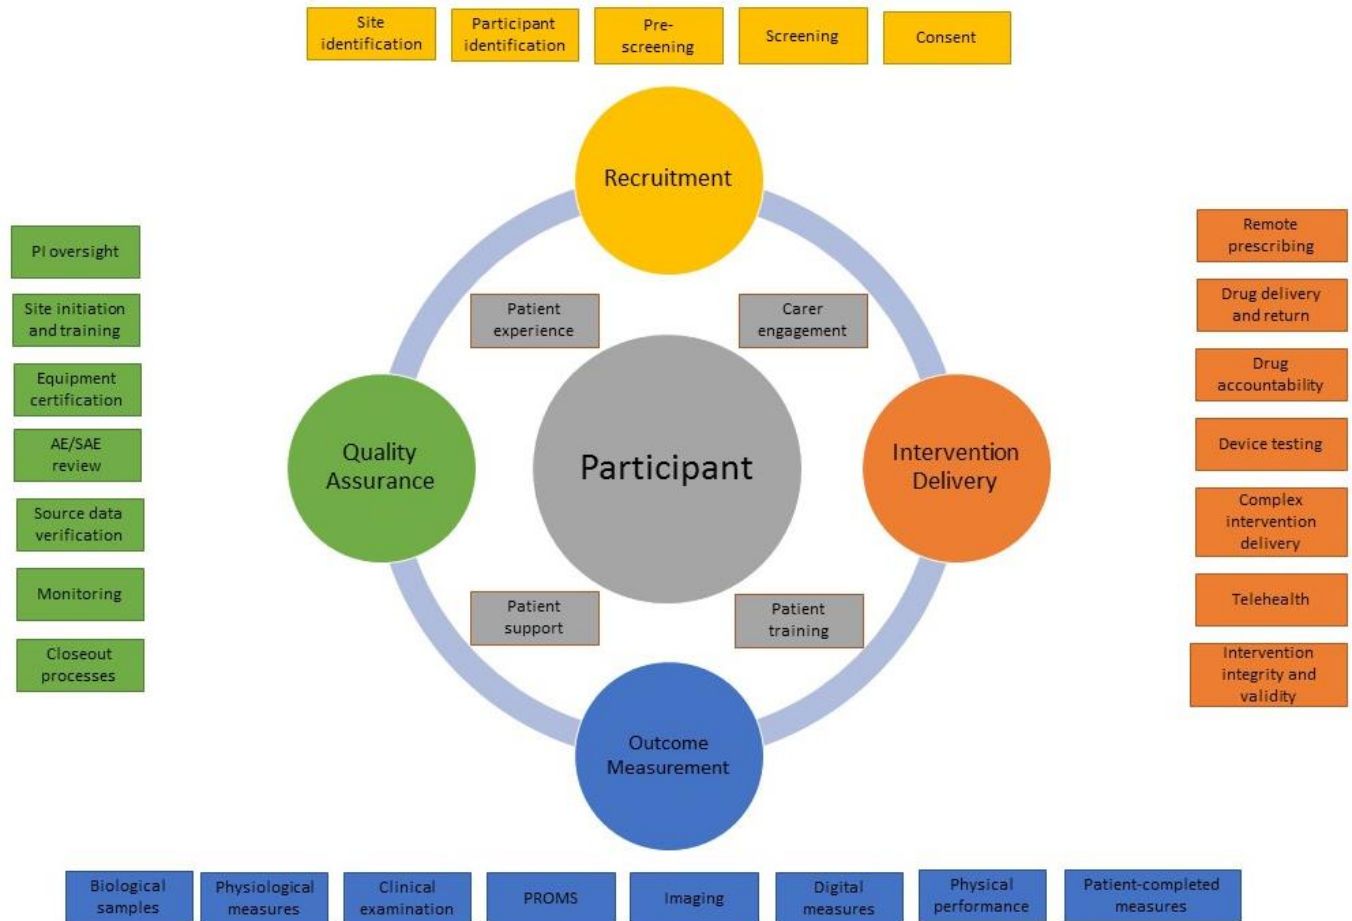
Site identification

Participant identification

Pre-screening

Screening

Consent

Recruitment

PI oversight

Site initiation and training

Equipment certification

AE/SAE review

Source data verification

Monitoring

Closeout processes

Patient experience

Carer engagement

Quality Assurance

Participant

Intervention Delivery

Patient support

Patient training

Remote prescribing

Drug delivery and return

Drug accountability

Device testing

Complex intervention delivery

Telehealth

Intervention integrity and validity

Outcome Measurement

Biological samples

Physiological measures

Clinical examination

PROMS

Imaging

Digital measures

Physical performance

Patient-completed measures